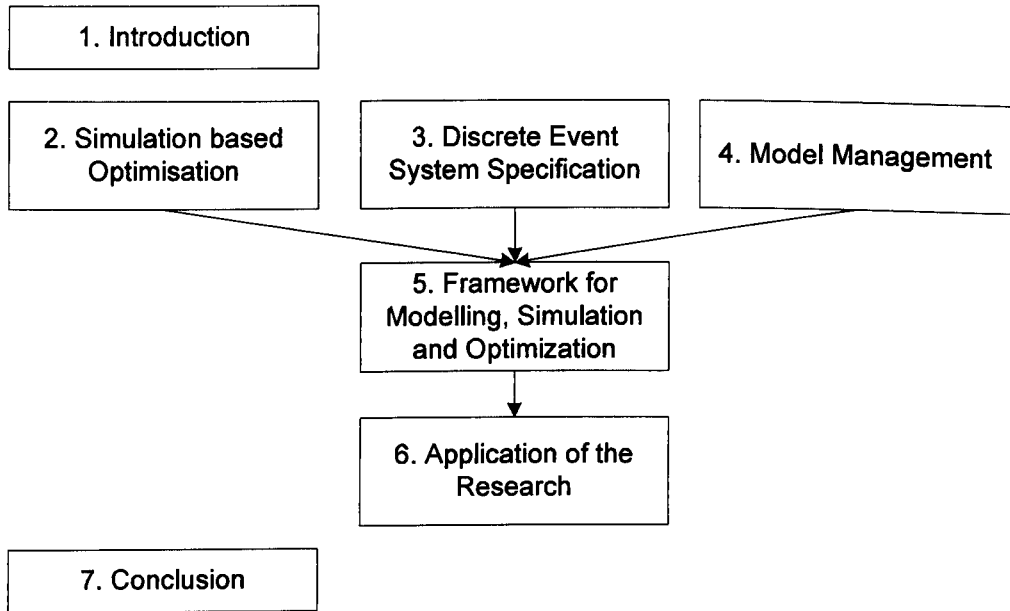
1. Introduction

2. Simulation based Optimisation

3. Discrete Event System Specification

4. Model Management

5. Framework for Modelling, Simulation and Optimization

6. Application of the Research

7. Conclusion